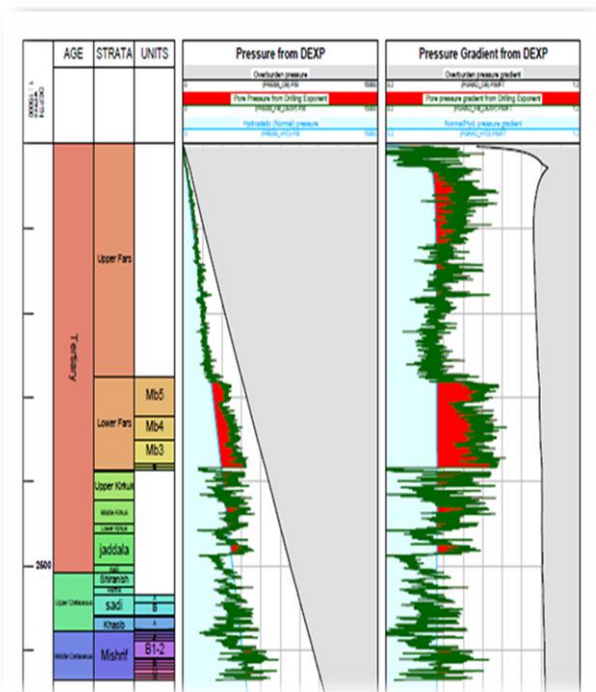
AGE | STRATA | UNITS

Pressure from DEXP

Overburden pressure

Pore Pressure from Drilling Exponent

Hydrostatic (Normal) pressure

Pressure Gradient from DEXP

Overburden pressure gradient

Pore pressure gradient from Drilling Exponent

Normal(Hyd) pressure gradient

Tertiary

Upper Fars

Lower Fars

Mb5

Mb4

Mb3

Upper Kirkuk

Middle Kirkuk

Lower Kirkuk

jaddala

Shiranish

Upper Cretaceous

sadi

B

Khasib

A

Middle Cretaceous

Mishrif

B1-2

2500